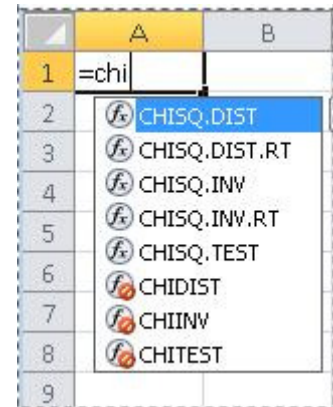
| | A | B |
|---|---|---|
| 1 | =chi | |
| 2 | | |
| 3 | | |
| 4 | | |
| 5 | | |
| 6 | | |
| 7 | | |
| 8 | | |
| 9 | | |

CHISQ.DIST
CHISQ.DIST.RT
CHISQ.INV
CHISQ.INV.RT
CHISQ.TEST
CHIDIST
CHIINV
CHITEST